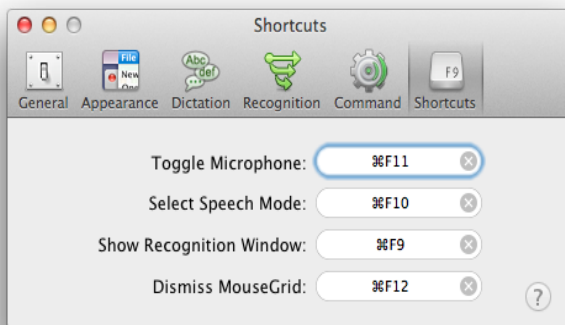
Shortcuts

File
New
Ope
Abc
def
F9

General Appearance Dictation Recognition Command Shortcuts

Toggle Microphone: ⌘F11

Select Speech Mode: ⌘F10

Show Recognition Window: ⌘F9

Dismiss MouseGrid: ⌘F12

?